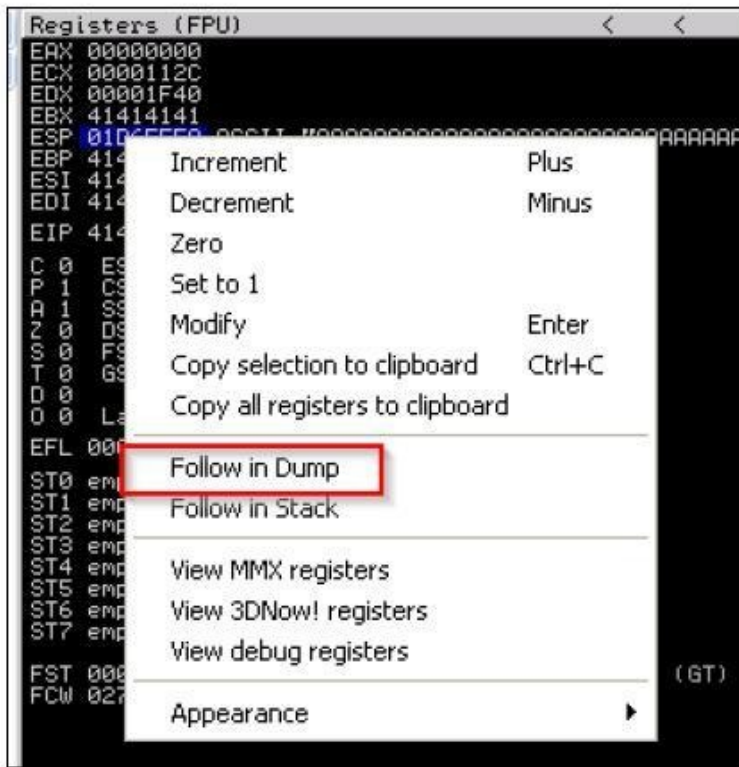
Registers (FPU) < <
EAX 00000000
ECX 0000112C
EDX 00001F40
EBX 41414141
ESP 01D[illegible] ASCII "AAAAAAAAAAAAAAAAAAAAAAAAAAAAAAAAA
EBP 414
ESI 414
EDI 414

EIP 414

C 0 ES
P 1 CS
A 1 SS
Z 0 DS
S 0 FS
T 0 GS
D 0
O 0 La

EFL 00

ST0 emp
ST1 emp
ST2 emp
ST3 emp
ST4 emp
ST5 emp
ST6 emp
ST7 emp

FST 00 (GT)
FCW 027

Increment Plus
Decrement Minus
Zero
Set to 1
Modify Enter
Copy selection to clipboard Ctrl+C
Copy all registers to clipboard
Follow in Dump
Follow in Stack
View MMX registers
View 3DNow! registers
View debug registers
Appearance